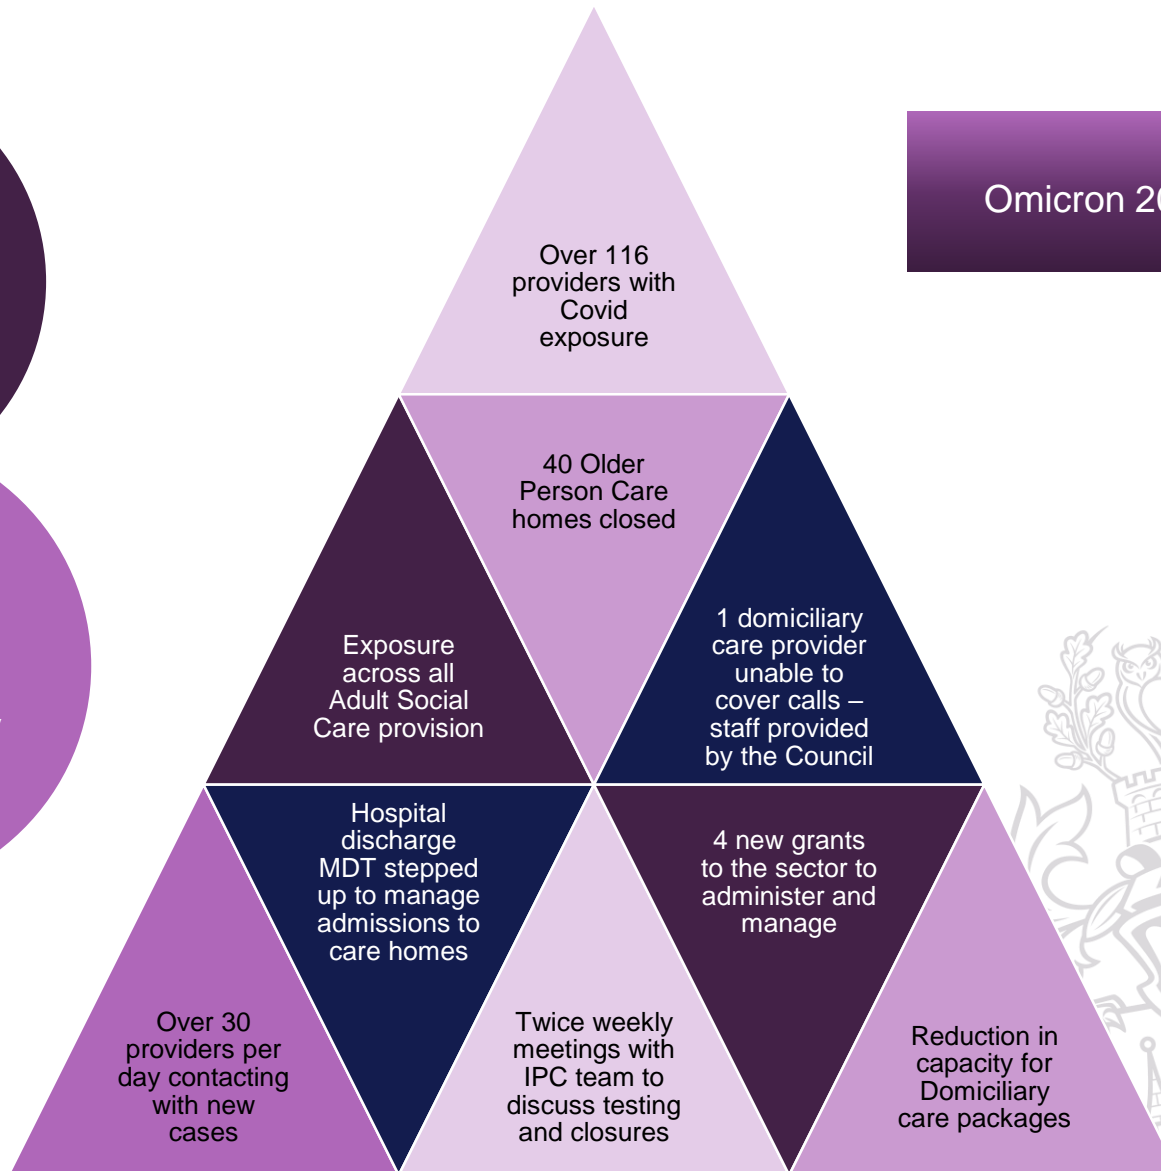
Over 116 providers with Covid exposure

Omicron 2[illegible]

40 Older Person Care homes closed

Exposure across all Adult Social Care provision

1 domiciliary care provider unable to cover calls – staff provided by the Council

Hospital discharge MDT stepped up to manage admissions to care homes

4 new grants to the sector to administer and manage

Over 30 providers per day contacting with new cases

Twice weekly meetings with IPC team to discuss testing and closures

Reduction in capacity for Domiciliary care packages